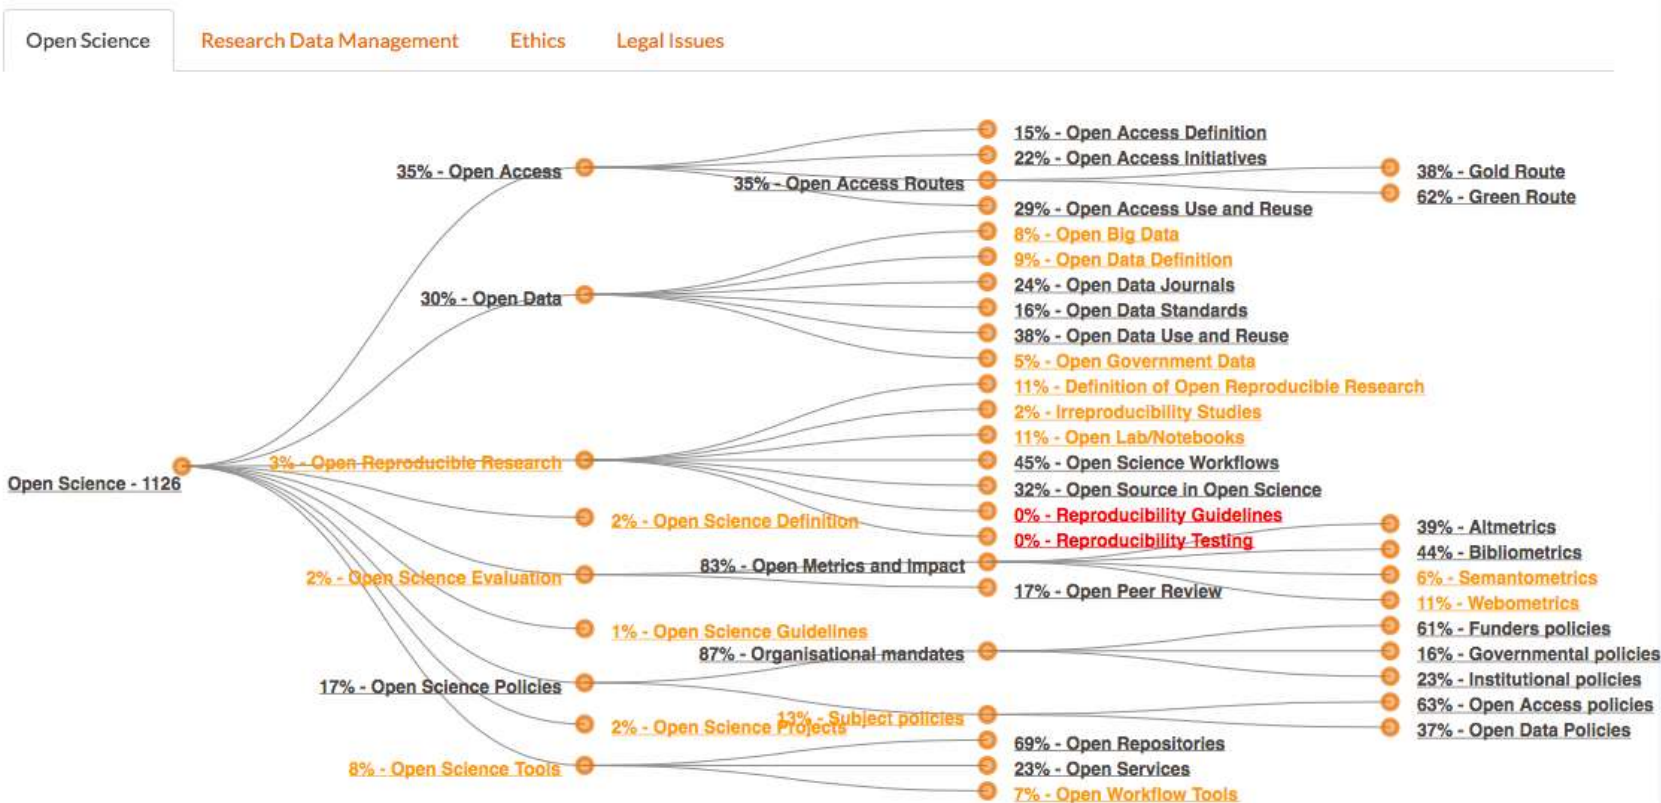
Open Science Research Data Management Ethics Legal Issues

Open Science - 1126

35% - Open Access
15% - Open Access Definition
22% - Open Access Initiatives
35% - Open Access Routes
38% - Gold Route
62% - Green Route
29% - Open Access Use and Reuse

30% - Open Data
8% - Open Big Data
9% - Open Data Definition
24% - Open Data Journals
16% - Open Data Standards
38% - Open Data Use and Reuse
5% - Open Government Data

3% - Open Reproducible Research
11% - Definition of Open Reproducible Research
2% - Irreproducibility Studies
11% - Open Lab/Notebooks
45% - Open Science Workflows
32% - Open Source in Open Science
0% - Reproducibility Guidelines
0% - Reproducibility Testing

2% - Open Science Definition

2% - Open Science Evaluation
83% - Open Metrics and Impact
39% - Altmetrics
44% - Bibliometrics
6% - Semantometrics
11% - Webometrics
17% - Open Peer Review

1% - Open Science Guidelines

17% - Open Science Policies
87% - Organisational mandates
61% - Funders policies
16% - Governmental policies
23% - Institutional policies
13% - Subject policies
63% - Open Access policies
37% - Open Data Policies

2% - Open Science Projects

8% - Open Science Tools
69% - Open Repositories
23% - Open Services
7% - Open Workflow Tools